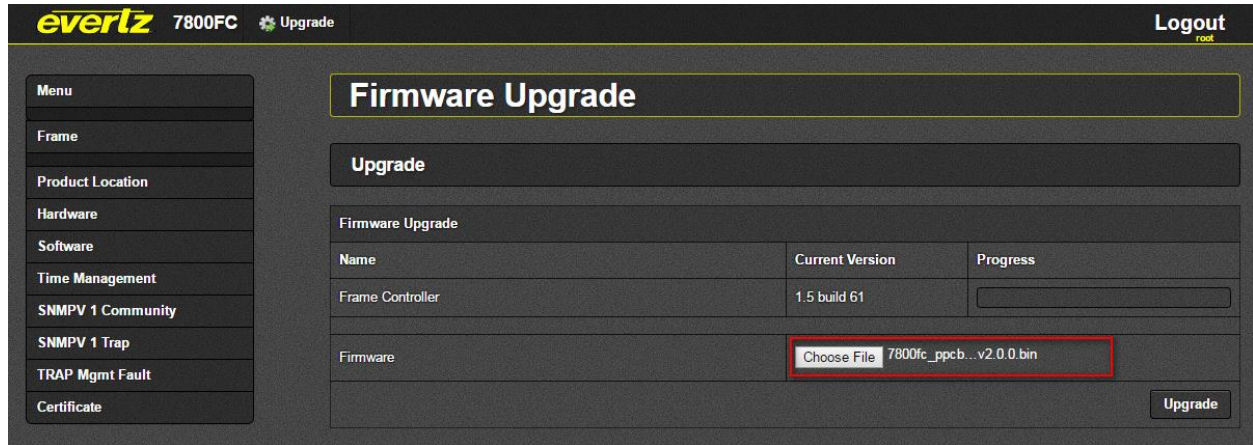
evertz 7800FC Upgrade

Logout
root

Menu

Frame

Product Location
Hardware
Software
Time Management
SNMPV 1 Community
SNMPV 1 Trap
TRAP Mgmt Fault
Certificate

Firmware Upgrade

Upgrade

Firmware Upgrade

| Name | Current Version | Progress |
|---|---|---|
| Frame Controller | 1.5 build 61 | |
| Firmware | Choose File 7800fc_ppcb...v2.0.0.bin | |

Upgrade